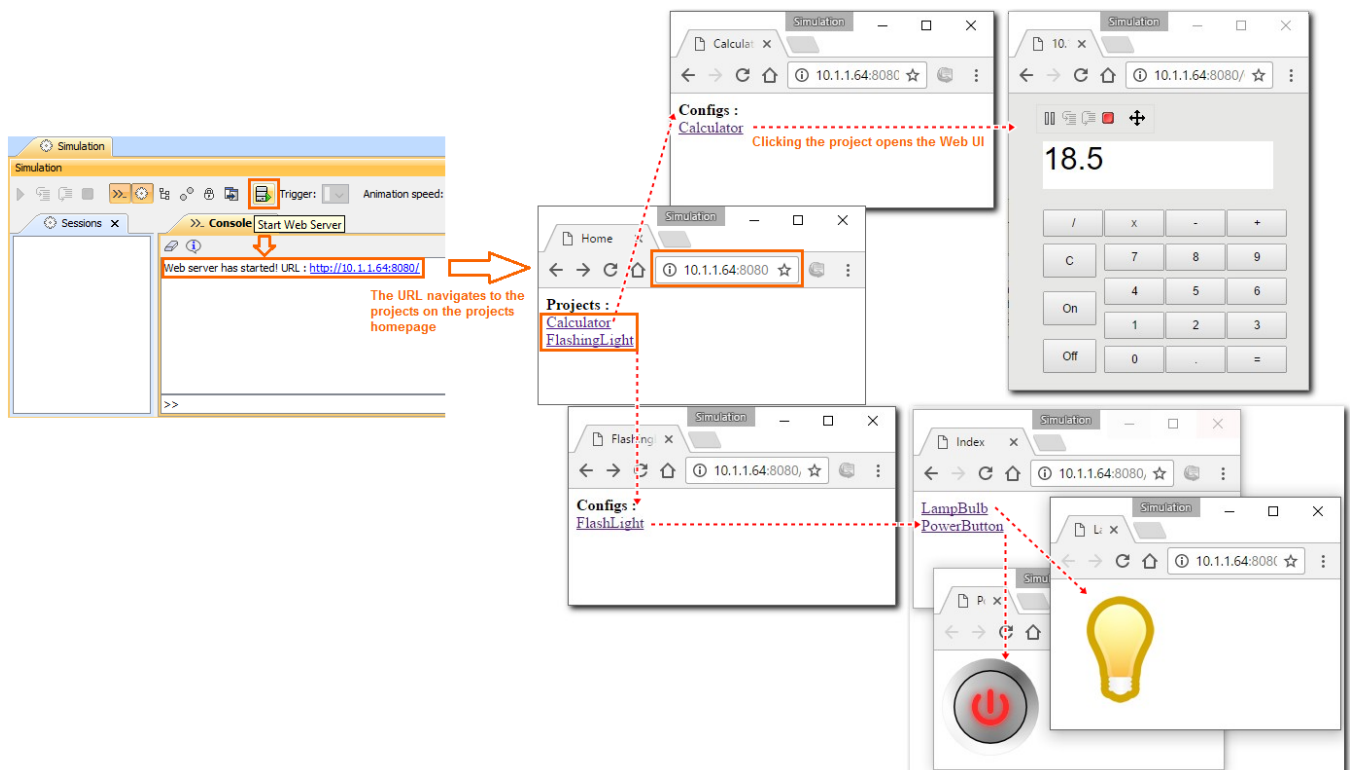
Simulation

Simulation

Trigger:

Animation speed:

Sessions ×

Console

Start Web Server

Web server has started! URL : http://10.1.1.64:8080/

>>

The URL navigates to the projects on the projects homepage

Simulation

Home ×

10.1.1.64:8080

Projects :
Calculator
FlashingLight

Simulation

Calculat ×

10.1.1.64:8080

Configs :
Calculator

Clicking the project opens the Web UI

Simulation

10. ×

10.1.1.64:8080/

18.5

| / | x | - | + |
|---|---|---|---|
| C | 7 | 8 | 9 |
| On | 4 | 5 | 6 |
|  | 1 | 2 | 3 |
| Off | 0 | . | = |

Simulation

Flashing ×

10.1.1.64:8080,

Configs :
FlashLight

Simulation

Index ×

10.1.1.64:8080,

LampBulb
PowerButton

Simulation

La ×

10.1.1.64:808

Simu

Po